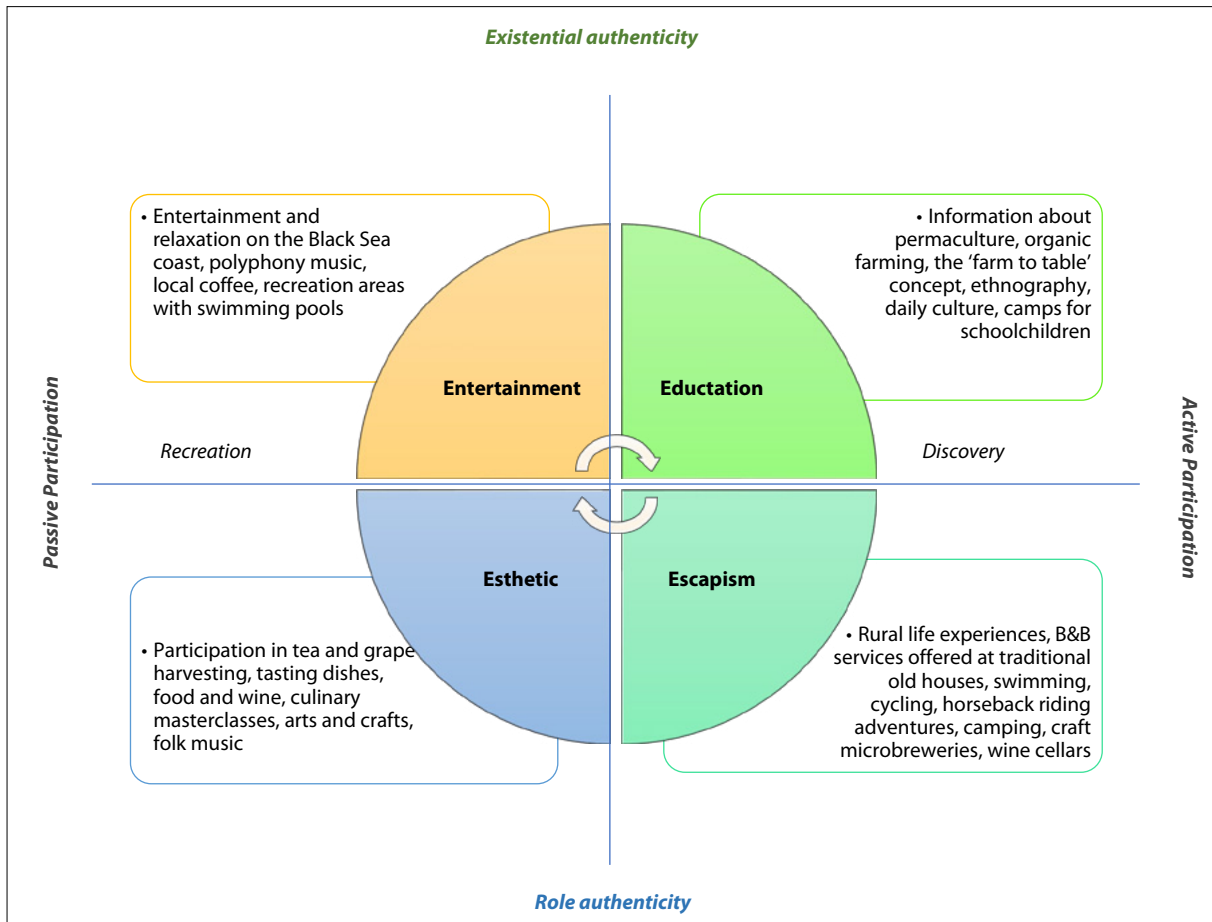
Existential authenticity

• Entertainment and relaxation on the Black Sea coast, polyphony music, local coffee, recreation areas with swimming pools

• Information about permaculture, organic farming, the 'farm to table' concept, ethnography, daily culture, camps for schoolchildren

Passive Participation

Entertainment

Eductation

Active Participation

Recreation

Discovery

Esthetic

Escapism

• Participation in tea and grape harvesting, tasting dishes, food and wine, culinary masterclasses, arts and crafts, folk music

• Rural life experiences, B&B services offered at traditional old houses, swimming, cycling, horseback riding adventures, camping, craft microbreweries, wine cellars

Role authenticity